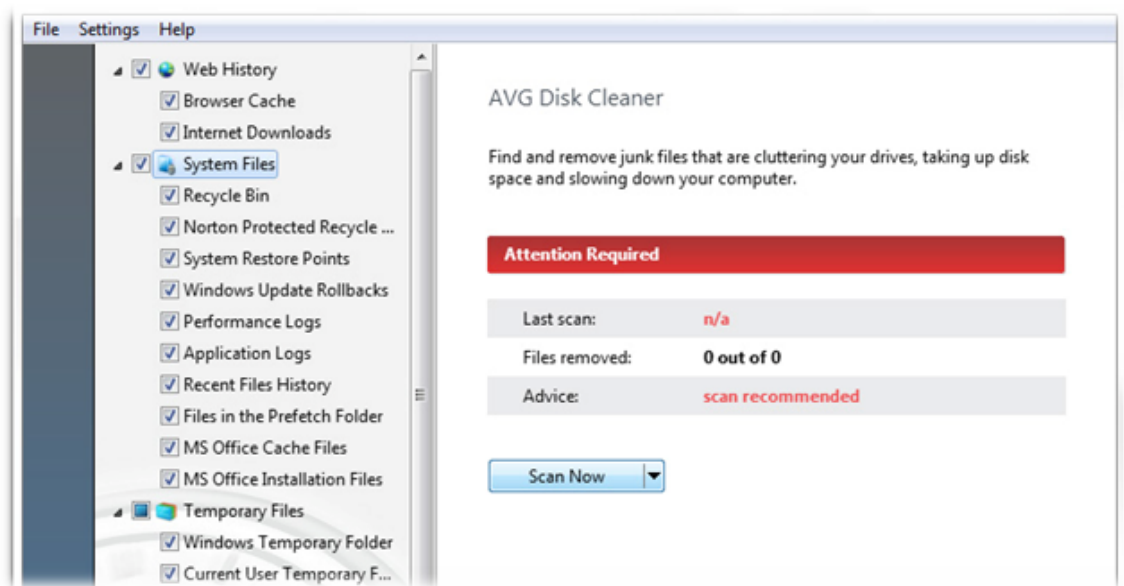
File Settings Help

Web History
Browser Cache
Internet Downloads
System Files
Recycle Bin
Norton Protected Recycle ...
System Restore Points
Windows Update Rollbacks
Performance Logs
Application Logs
Recent Files History
Files in the Prefetch Folder
MS Office Cache Files
MS Office Installation Files
Temporary Files
Windows Temporary Folder
Current User Temporary F...

AVG Disk Cleaner

Find and remove junk files that are cluttering your drives, taking up disk space and slowing down your computer.

Attention Required

| Last scan: | n/a |
|---|---|
| Files removed: | 0 out of 0 |
| Advice: | scan recommended |

Scan Now